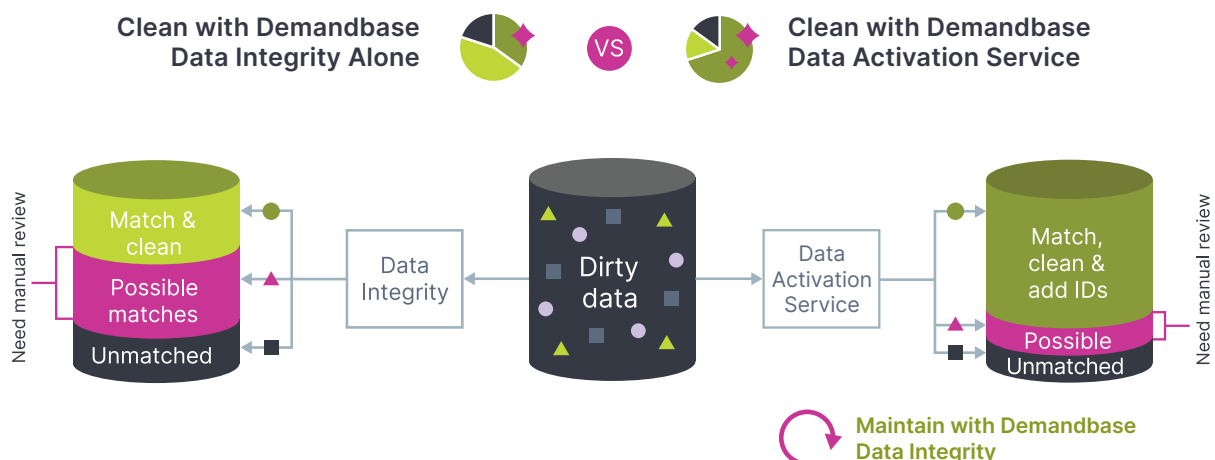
Clean with Demandbase Data Integrity Alone

VS

Clean with Demandbase Data Activation Service

Need manual review

Match & clean

Possible matches

Unmatched

Data Integrity

Dirty data

Data Activation Service

Match, clean & add IDs

Possible

Unmatched

Need manual review

Maintain with Demandbase Data Integrity